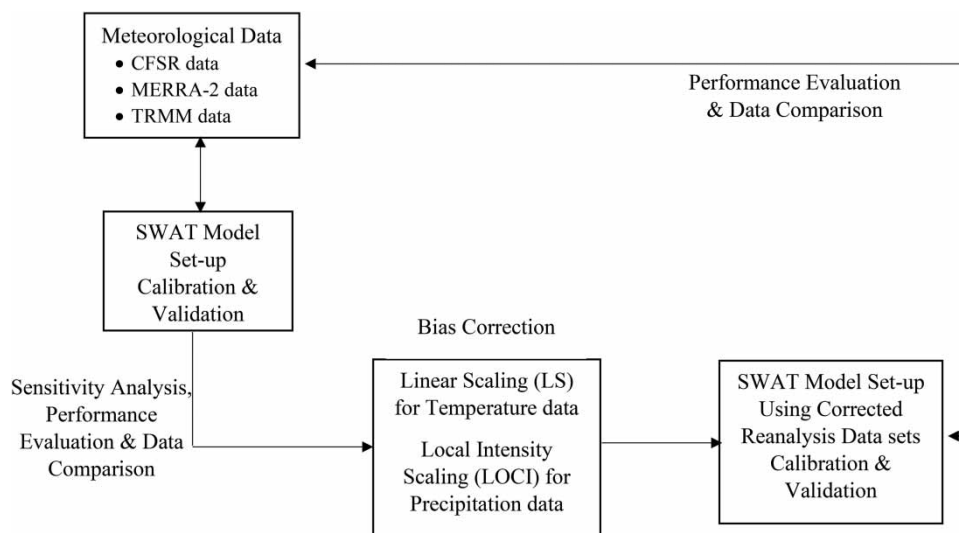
Meteorological Data
• CFSR data
• MERRA-2 data
• TRMM data

Performance Evaluation & Data Comparison

SWAT Model Set-up Calibration & Validation

Bias Correction

Sensitivity Analysis, Performance Evaluation & Data Comparison

Linear Scaling (LS) for Temperature data

Local Intensity Scaling (LOCI) for Precipitation data

SWAT Model Set-up Using Corrected Reanalysis Data sets Calibration & Validation